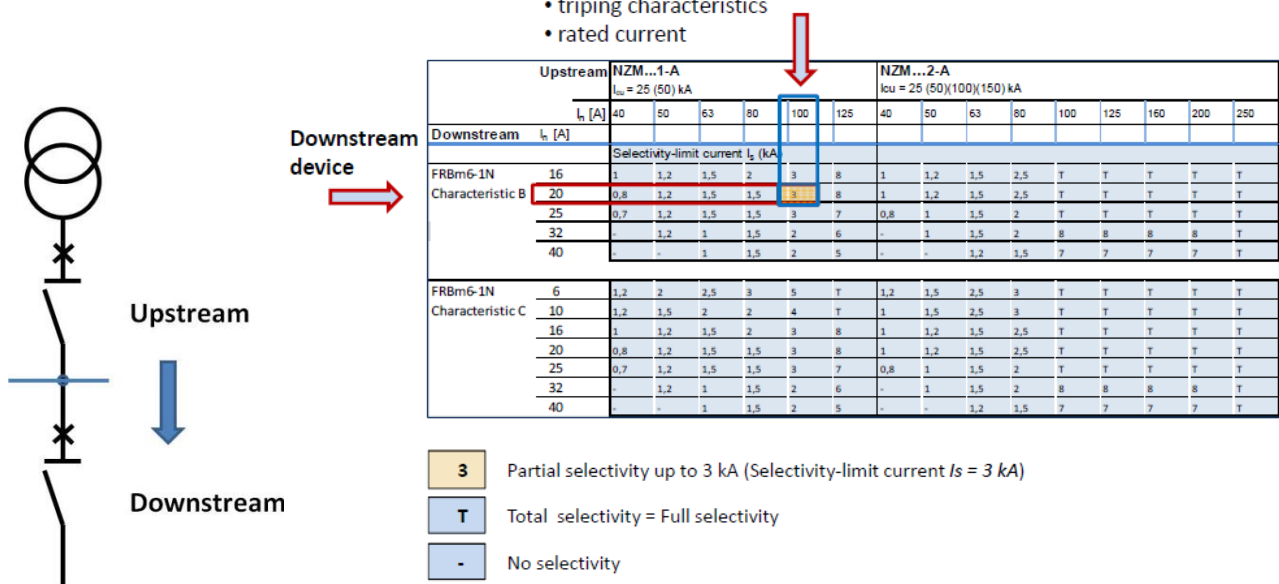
• triping characteristics
• rated current

Downstream device

Upstream

Downstream

| Upstream | | NZM...1-A $I_{cu}$ = 25 (50) kA | | | | | | NZM...2-A Icu = 25 (50)(100)(150) kA | | | | | | | | | |
|---|---|---|---|---|---|---|---|---|---|---|---|---|---|---|---|---|---|
| | $I_n$ [A] | 40 | 50 | 63 | 80 | 100 | 125 | 40 | 50 | 63 | 80 | 100 | 125 | 160 | 200 | 250 |
| Downstream | $I_n$ [A] | | | | | | | | | | | | | | | | |
| | | Selectivity-limit current $I_s$ (kA) | | | | | | | | | | | | | | | |
| FRBm6-1N Characteristic B | 16 | 1 | 1,2 | 1,5 | 2 | 3 | 8 | 1 | 1,2 | 1,5 | 2,5 | T | T | T | T | T |
| | 20 | 0,8 | 1,2 | 1,5 | 1,5 | 3 | 8 | 1 | 1,2 | 1,5 | 2,5 | T | T | T | T | T |
| | 25 | 0,7 | 1,2 | 1,5 | 1,5 | 3 | 7 | 0,8 | 1 | 1,5 | 2 | T | T | T | T | T |
| | 32 | - | 1,2 | 1 | 1,5 | 2 | 6 | - | 1 | 1,5 | 2 | 8 | 8 | 8 | 8 | T |
| | 40 | - | - | 1 | 1,5 | 2 | 5 | - | - | 1,2 | 1,5 | 7 | 7 | 7 | 7 | T |
| FRBm6-1N Characteristic C | 6 | 1,2 | 2 | 2,5 | 3 | 5 | T | 1,2 | 1,5 | 2,5 | 3 | T | T | T | T | T |
| | 10 | 1,2 | 1,5 | 2 | 2 | 4 | T | 1 | 1,5 | 2,5 | 3 | T | T | T | T | T |
| | 16 | 1 | 1,2 | 1,5 | 2 | 3 | 8 | 1 | 1,2 | 1,5 | 2,5 | T | T | T | T | T |
| | 20 | 0,8 | 1,2 | 1,5 | 1,5 | 3 | 8 | 1 | 1,2 | 1,5 | 2,5 | T | T | T | T | T |
| | 25 | 0,7 | 1,2 | 1,5 | 1,5 | 3 | 7 | 0,8 | 1 | 1,5 | 2 | T | T | T | T | T |
| | 32 | - | 1,2 | 1 | 1,5 | 2 | 6 | - | 1 | 1,5 | 2 | 8 | 8 | 8 | 8 | T |
| | 40 | - | - | 1 | 1,5 | 2 | 5 | - | - | 1,2 | 1,5 | 7 | 7 | 7 | 7 | T |

3 Partial selectivity up to 3 kA (Selectivity-limit current *Is = 3 kA*)

T Total selectivity = Full selectivity

- No selectivity